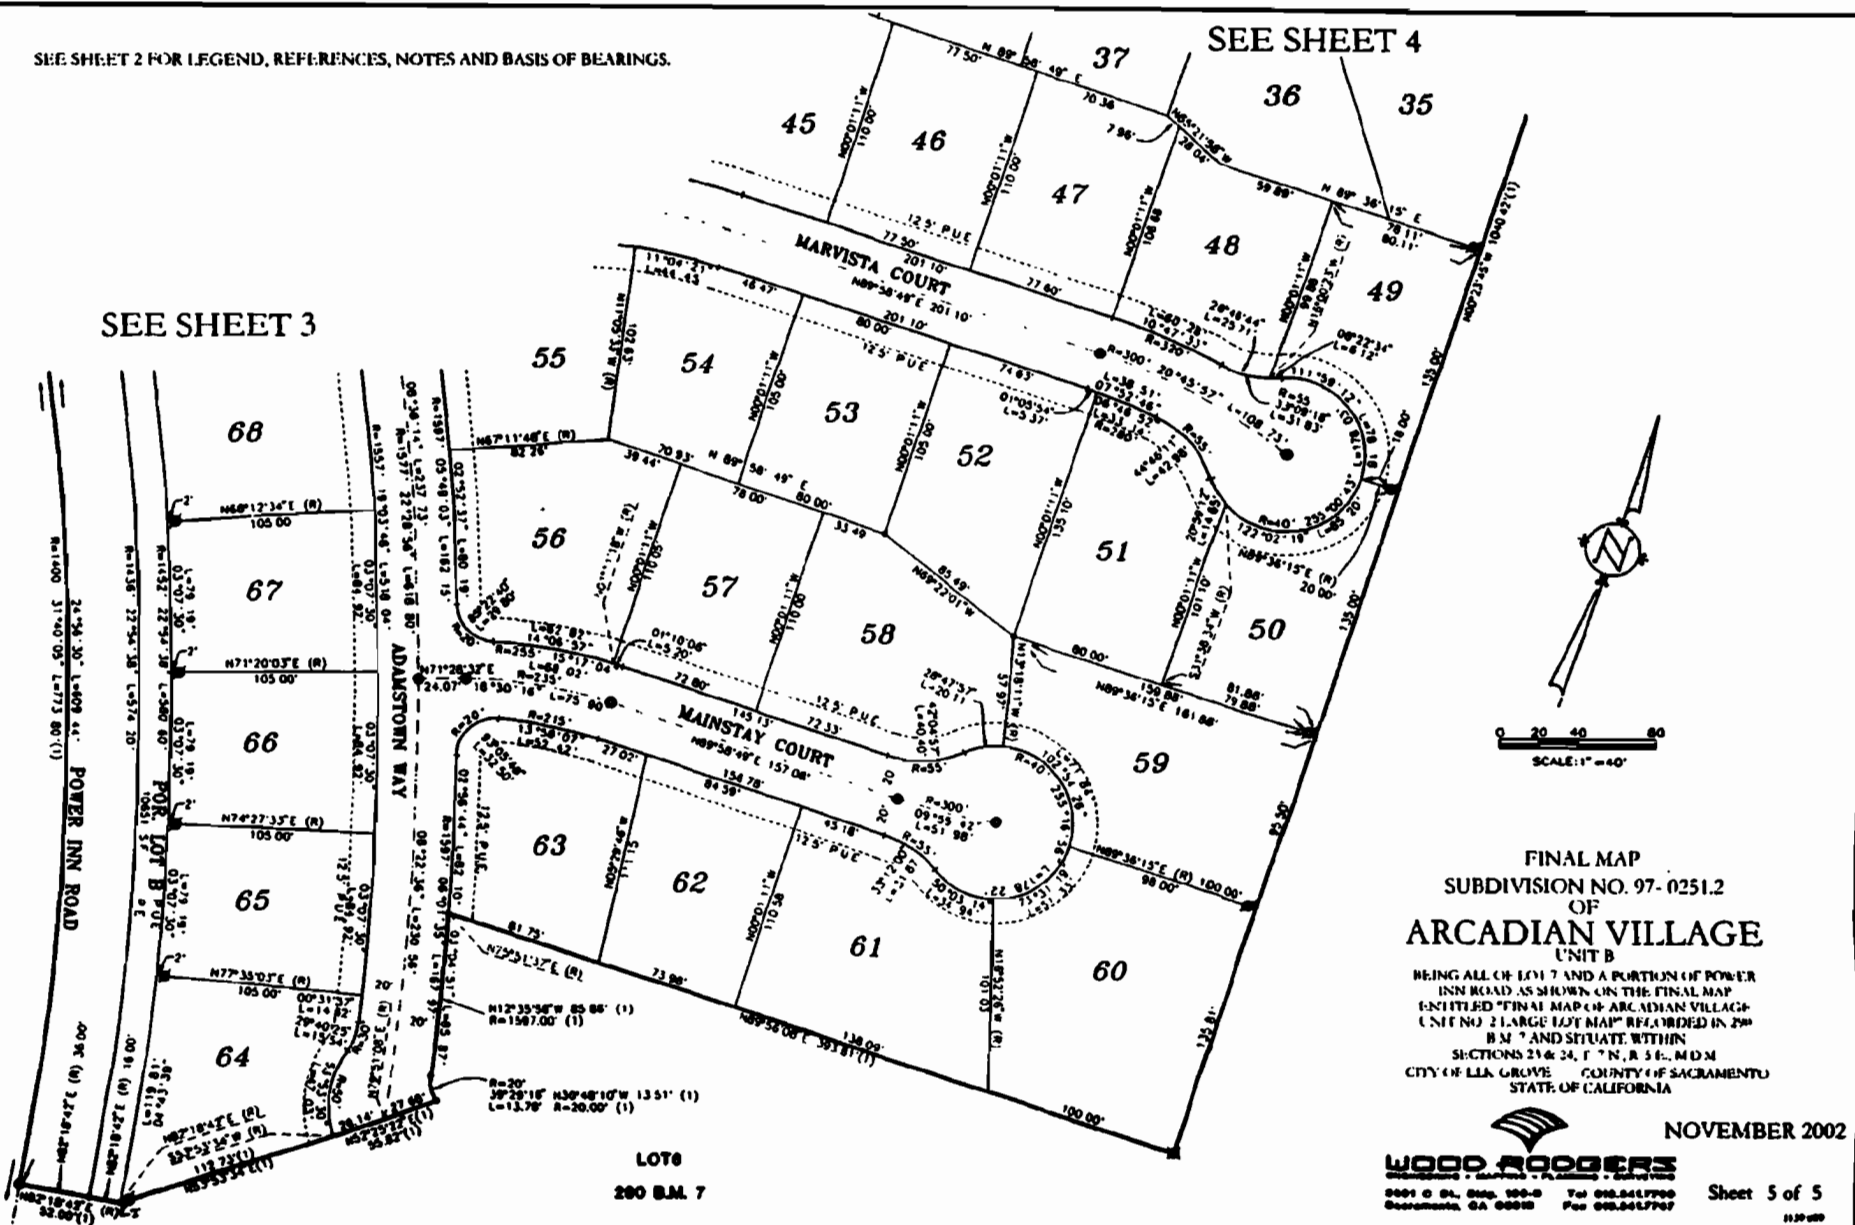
SEE SHEET 2 FOR LEGEND, REFERENCES, NOTES AND BASIS OF BEARINGS.

SEE SHEET 4

SEE SHEET 3

37 36 35 45 46 47 48 49 55 54 53 52 51 50 68 67 66 65 64 56 57 58 59 63 62 61 60

MARVISTA COURT

MAINSTAY COURT

ADAMSTOWN WAY

POWER INN ROAD

POR. LOT B P.O.E.

12.5' P.U.E.

N 89°58'49" E

N89°36'15" E 161.88'

N89°58'49"E 157.08'

N89°58'49" E 201.10'

N 89°36'15" E

N89°36'08"E 393.81'(1)

N12°35'56"W 85.86' (1)
R=1587.00' (1)

R=20'
39°29'18" N36°48'10"W 13.51' (1)
L=13.78' R=20.00' (1)

N68°12'34"E (R) 105.00'

N71°20'03"E (R) 105.00'

N74°27'35"E (R) 105.00'

N77°35'03"E (R) 105.00'

N67°11'48"E (R)

N71°26'33"E (R)

LOT 8
280 B.M. 7

0 20 40 80
SCALE: 1" = 40'

FINAL MAP
SUBDIVISION NO. 97- 0251.2
OF
ARCADIAN VILLAGE
UNIT B
BEING ALL OF LOT 7 AND A PORTION OF POWER INN ROAD AS SHOWN ON THE FINAL MAP ENTITLED "FINAL MAP OF ARCADIAN VILLAGE UNIT NO. 2 LARGE LOT MAP" RECORDED IN 29th B.M. 7 AND SITUATE WITHIN SECTIONS 23 & 24, T. 7 N., R. 5 E., M.D.M.
CITY OF ELK GROVE COUNTY OF SACRAMENTO
STATE OF CALIFORNIA

NOVEMBER 2002

WOOD RODGERS

Sheet 5 of 5